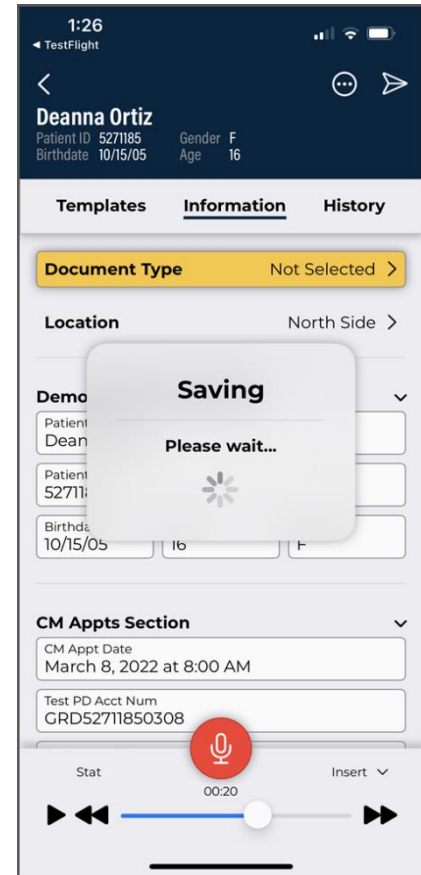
1:26
◂ TestFlight

Deanna Ortiz
Patient ID 5271185 Gender F
Birthdate 10/15/05 Age 16

Templates Information History

Document Type Not Selected

Location North Side

Demo
Patient
Dean
Patient
52711
Birthda
10/15/05 16 F

Saving
Please wait...

CM Appts Section
CM Appt Date
March 8, 2022 at 8:00 AM
Test PD Acct Num
GRD52711850308

Stat Insert
00:20